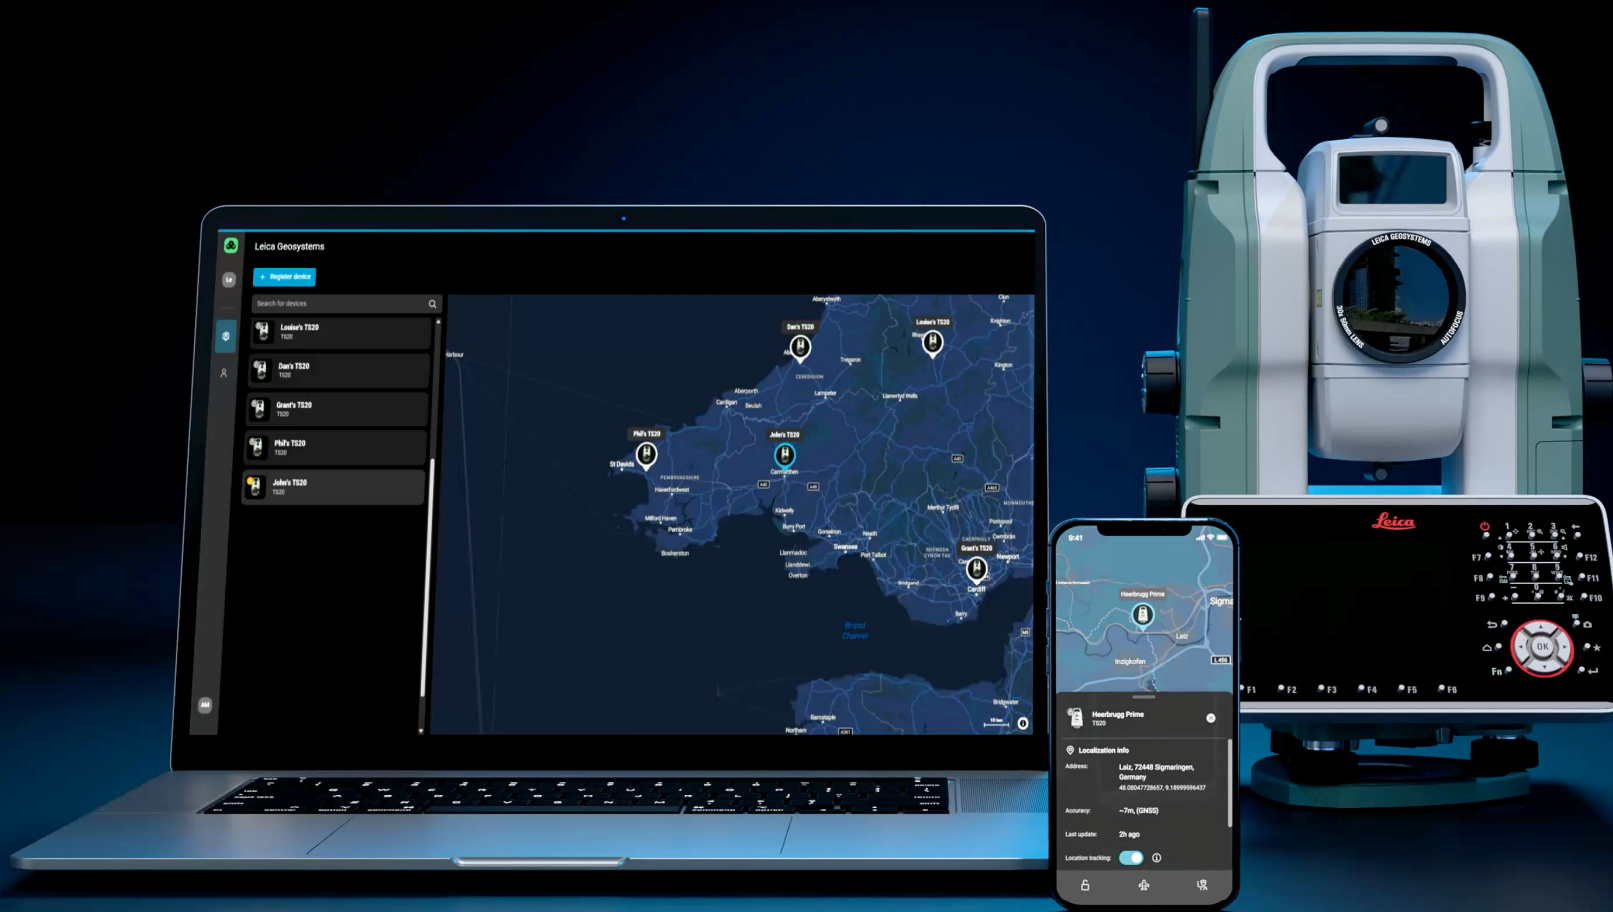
Leica Geosystems

+ Register device

Search for devices

Louise's TS20
TS20

Dan's TS20
TS20

Grant's TS20
TS20

Phil's TS20
TS20

John's TS20
TS20

AM

Aberystwyth
Dan's TS20
Louise's TS20
Tregaron
Ceredigion
Aberporth
Cardigan
Lampeter
Llanwrtyd Wells
Phil's TS20
John's TS20
St Davids
Pembrokeshire
Haverfordwest
Carmarthen
Milford Haven
Pembroke
Kidwelly
Merthyr Tydfil
Llanelli
Swansea
Neath
Port Talbot
Grant's TS20
Newport
Cardiff
Bridgend
Barry
Bristol Channel
Barnstaple
Bridgwater

9:41
Heerbrugg Prime
Sigma
Laiz
Inzigkofen

Heerbrugg Prime
TS20

Localization info
Address: Laiz, 72488 Sigmaringen, Germany
48.08047728657, 9.18999596437
Accuracy: ~7m, (GNSS)
Last update: 2h ago
Location tracking:

LEICA GEOSYSTEMS
30x 50mm LENS
AUTOFOCUS

Leica
F7 F8 F9 F12 F11 F10
OK
Fn
F1 F2 F3 F4 F5 F6